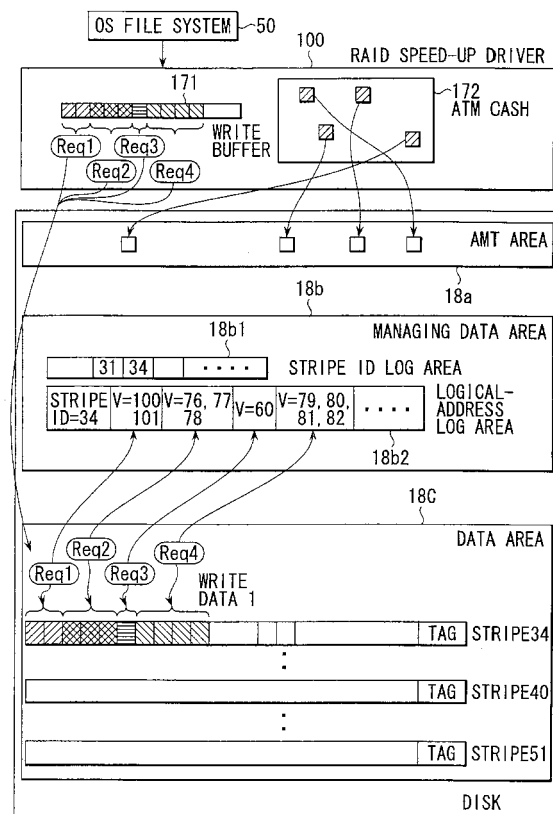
OS FILE SYSTEM 50

100

RAID SPEED-UP DRIVER

171

172
ATM CASH

Req1 Req3
Req2 Req4

WRITE BUFFER

AMT AREA

18a

18b

18b1

MANAGING DATA AREA

| 31 | 34 | .... |

STRIPE ID LOG AREA

| STRIPE ID=34 | V=100 101 | V=76, 77 78 | V=60 | V=79, 80, 81, 82 | .... |

LOGICAL-ADDRESS LOG AREA

18b2

18C

DATA AREA

Req1 Req2 Req3 Req4

WRITE DATA 1

TAG STRIPE34

TAG STRIPE40

TAG STRIPE51

DISK